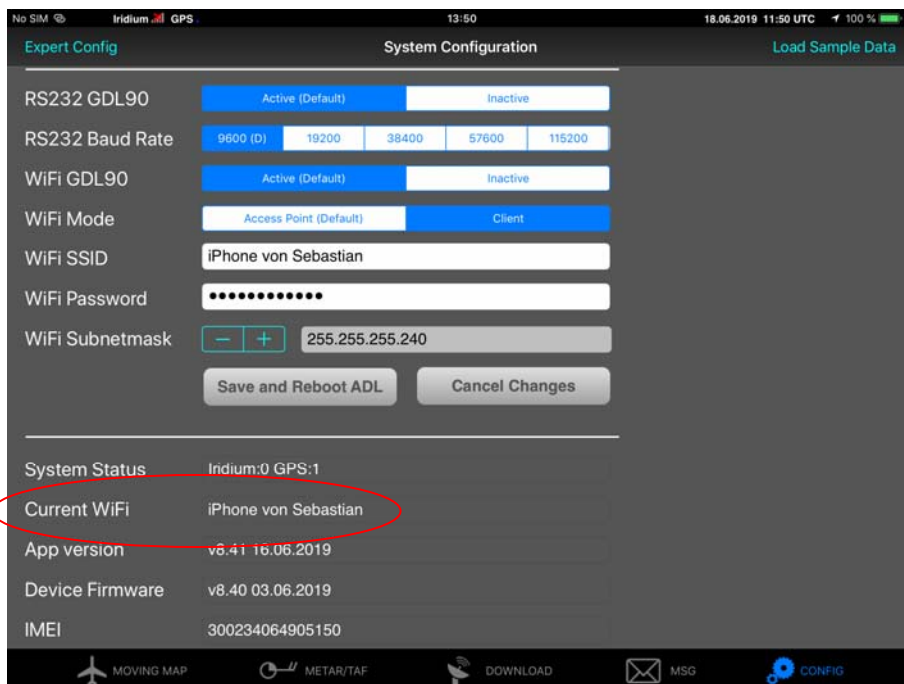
No SIM Iridium GPS 13:50 18.06.2019 11:50 UTC 100 %

Expert Config System Configuration Load Sample Data

RS232 GDL90 Active (Default) Inactive

RS232 Baud Rate 9600 (D) 19200 38400 57600 115200

WiFi GDL90 Active (Default) Inactive

WiFi Mode Access Point (Default) Client

WiFi SSID iPhone von Sebastian

WiFi Password ••••••••••••

WiFi Subnetmask − + 255.255.255.240

Save and Reboot ADL Cancel Changes

System Status Iridium:0 GPS:1

Current WiFi iPhone von Sebastian

App version v8.41 16.06.2019

Device Firmware v8.40 03.06.2019

IMEI 300234064905150

MOVING MAP METAR/TAF DOWNLOAD MSG CONFIG